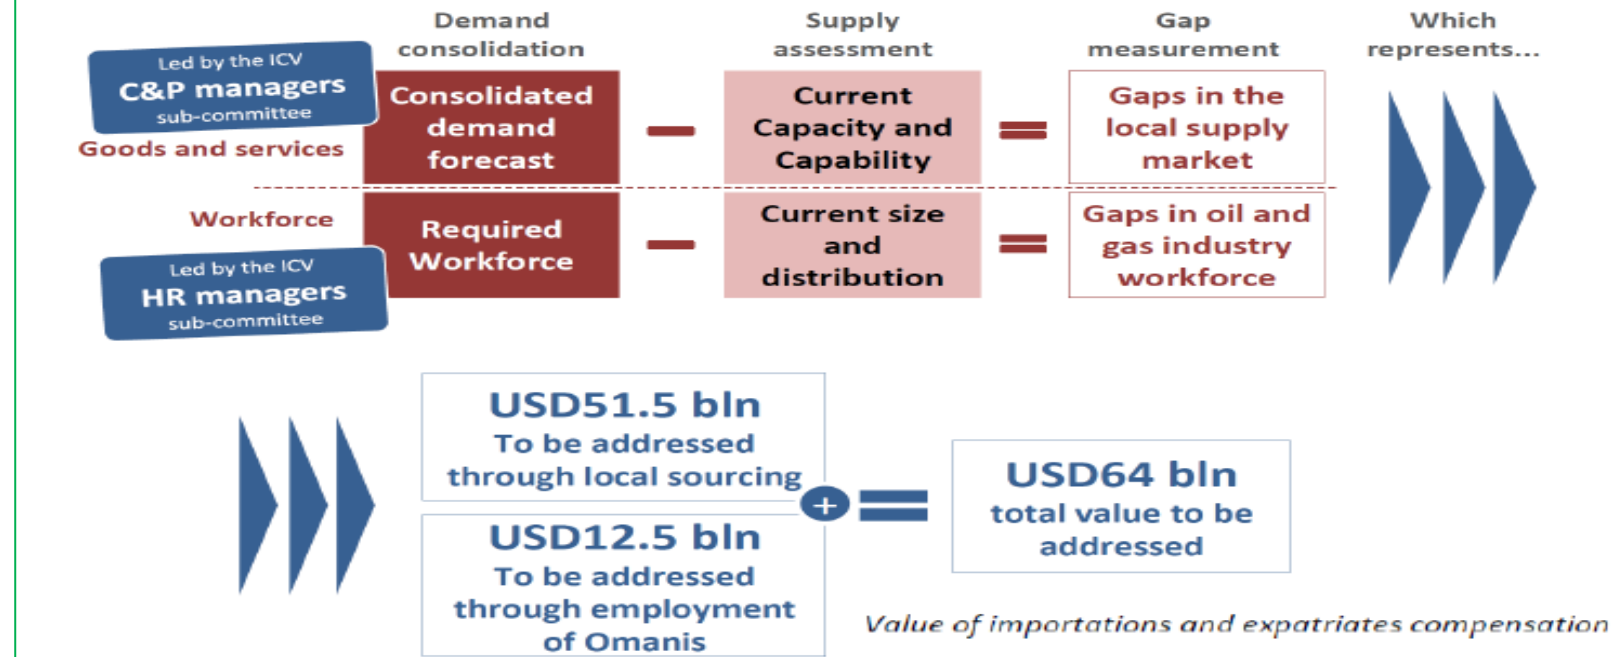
Demand consolidation

Supply assessment

Gap measurement

Which represents...

Led by the ICV
C&P managers
sub-committee

Goods and services

Consolidated demand forecast

Current Capacity and Capability

Gaps in the local supply market

Workforce

Led by the ICV
HR managers
sub-committee

Required Workforce

Current size and distribution

Gaps in oil and gas industry workforce

USD51.5 bln
To be addressed through local sourcing

USD12.5 bln
To be addressed through employment of Omanis

+

USD64 bln
total value to be addressed

Value of importations and expatriates compensation